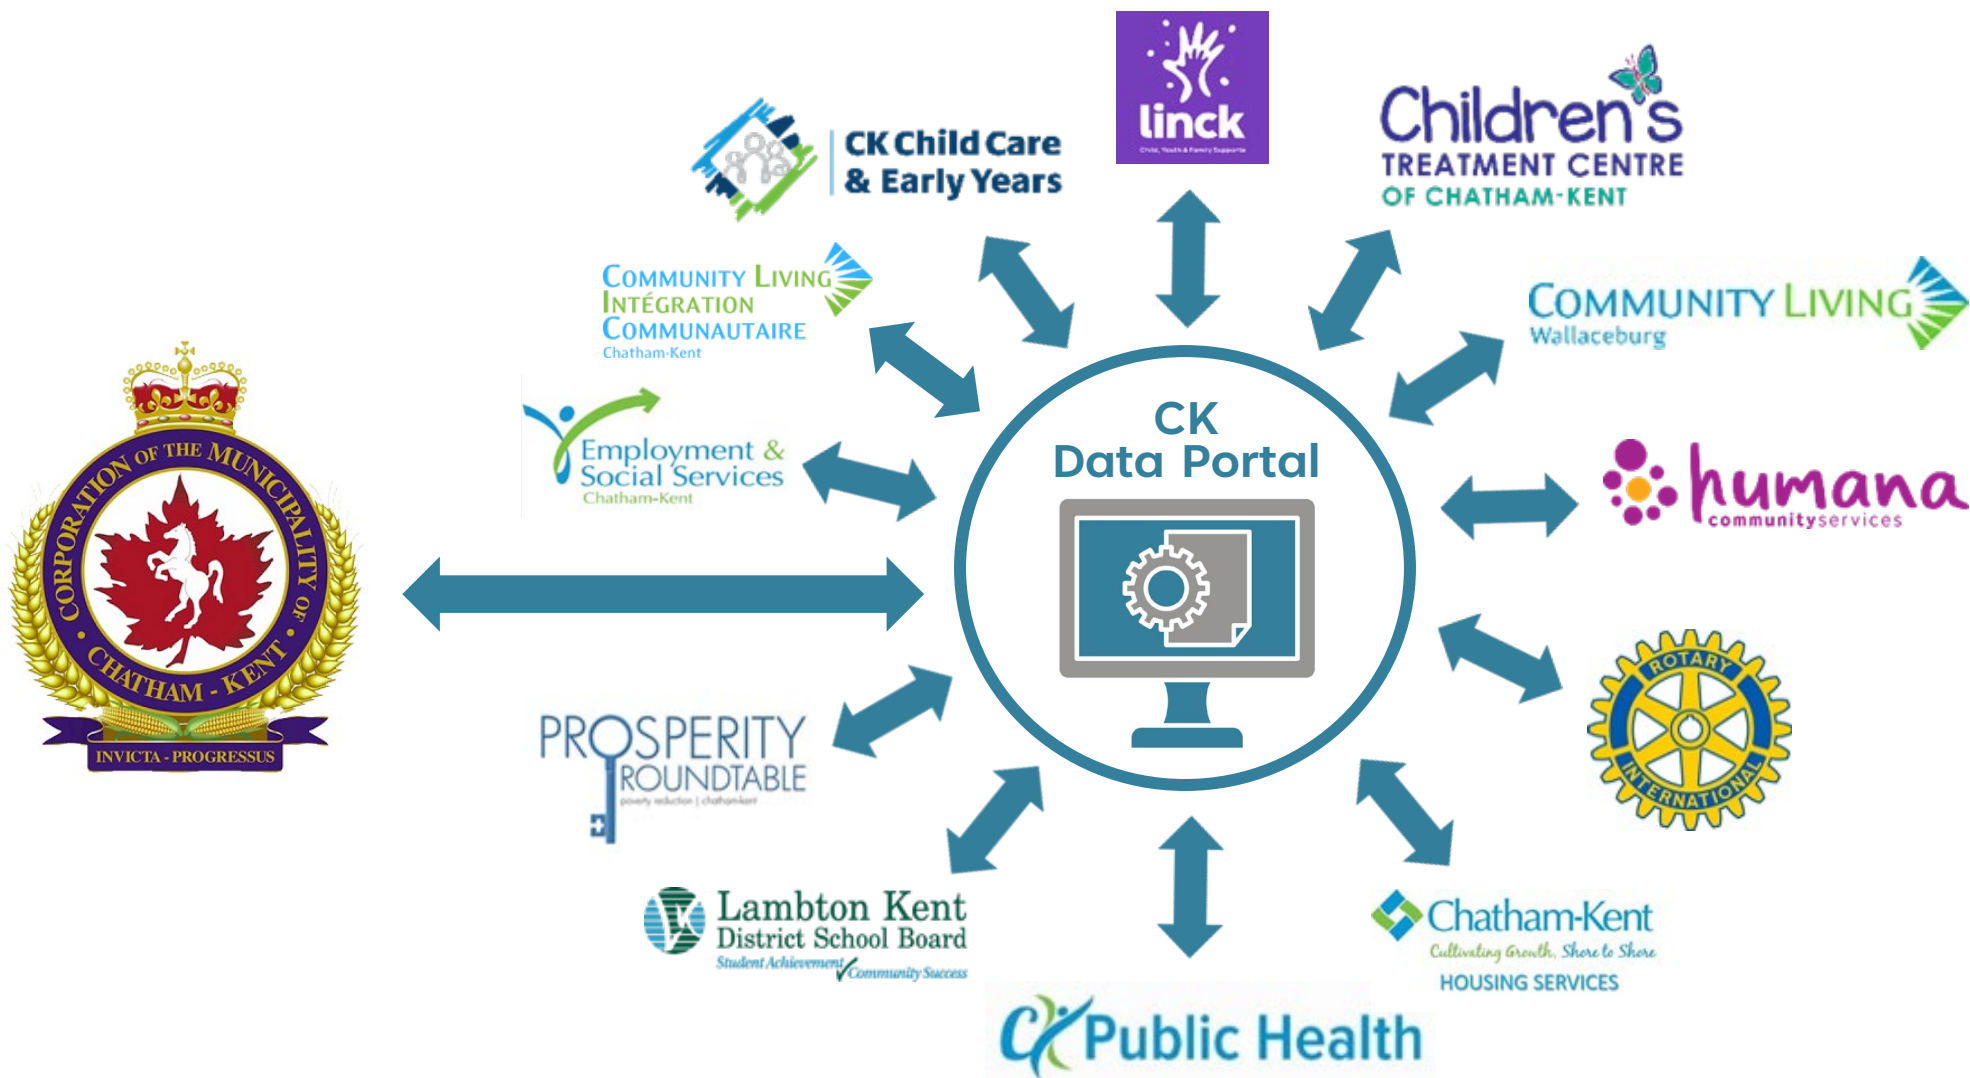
linck

Child, Youth & Family Supports

CK Child Care & Early Years

Children's TREATMENT CENTRE OF CHATHAM-KENT

COMMUNITY LIVING INTÉGRATION COMMUNAUTAIRE Chatham-Kent

COMMUNITY LIVING Wallaceburg

Employment & Social Services Chatham-Kent

CK Data Portal

humana communityservices

CORPORATION OF THE MUNICIPALITY OF CHATHAM - KENT

INVICTA - PROGRESSUS

PROSPERITY ROUNDTABLE

poverty reduction | chatham-kent

ROTARY INTERNATIONAL

Lambton Kent District School Board

Student Achievement Community Success

Chatham-Kent

Cultivating Growth, Shore to Shore

HOUSING SERVICES

CK Public Health